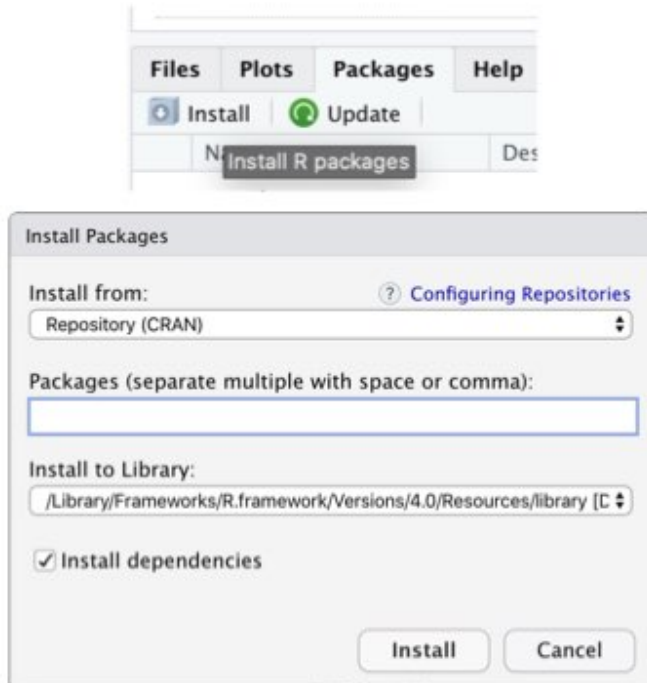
Files Plots Packages Help

Install Update

N Install R packages Des

Install Packages

Install from:

? Configuring Repositories

Repository (CRAN)

Packages (separate multiple with space or comma):

Install to Library:

/Library/Frameworks/R.framework/Versions/4.0/Resources/library [D

Install dependencies

Install

Cancel